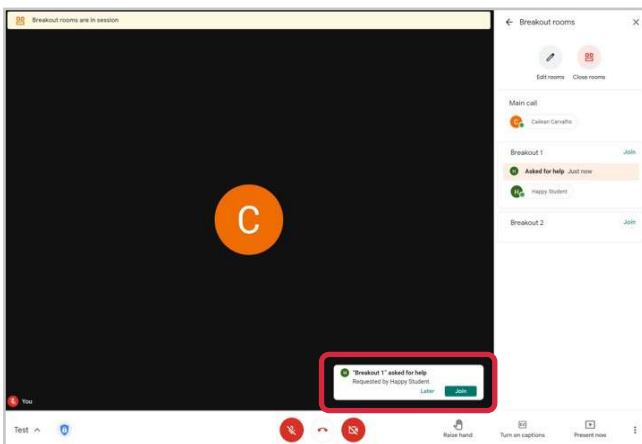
Breakout rooms are in session

C

You

"Breakout 1" asked for help
Requested by Happy Student
Later
Join

Breakout rooms

Edit rooms
Close rooms

Main call
Caitlean Carvalho

Breakout 1
Join
Asked for help Just now
Happy Student

Breakout 2
Join

Test

Raise hand
Turn on captions
Present now